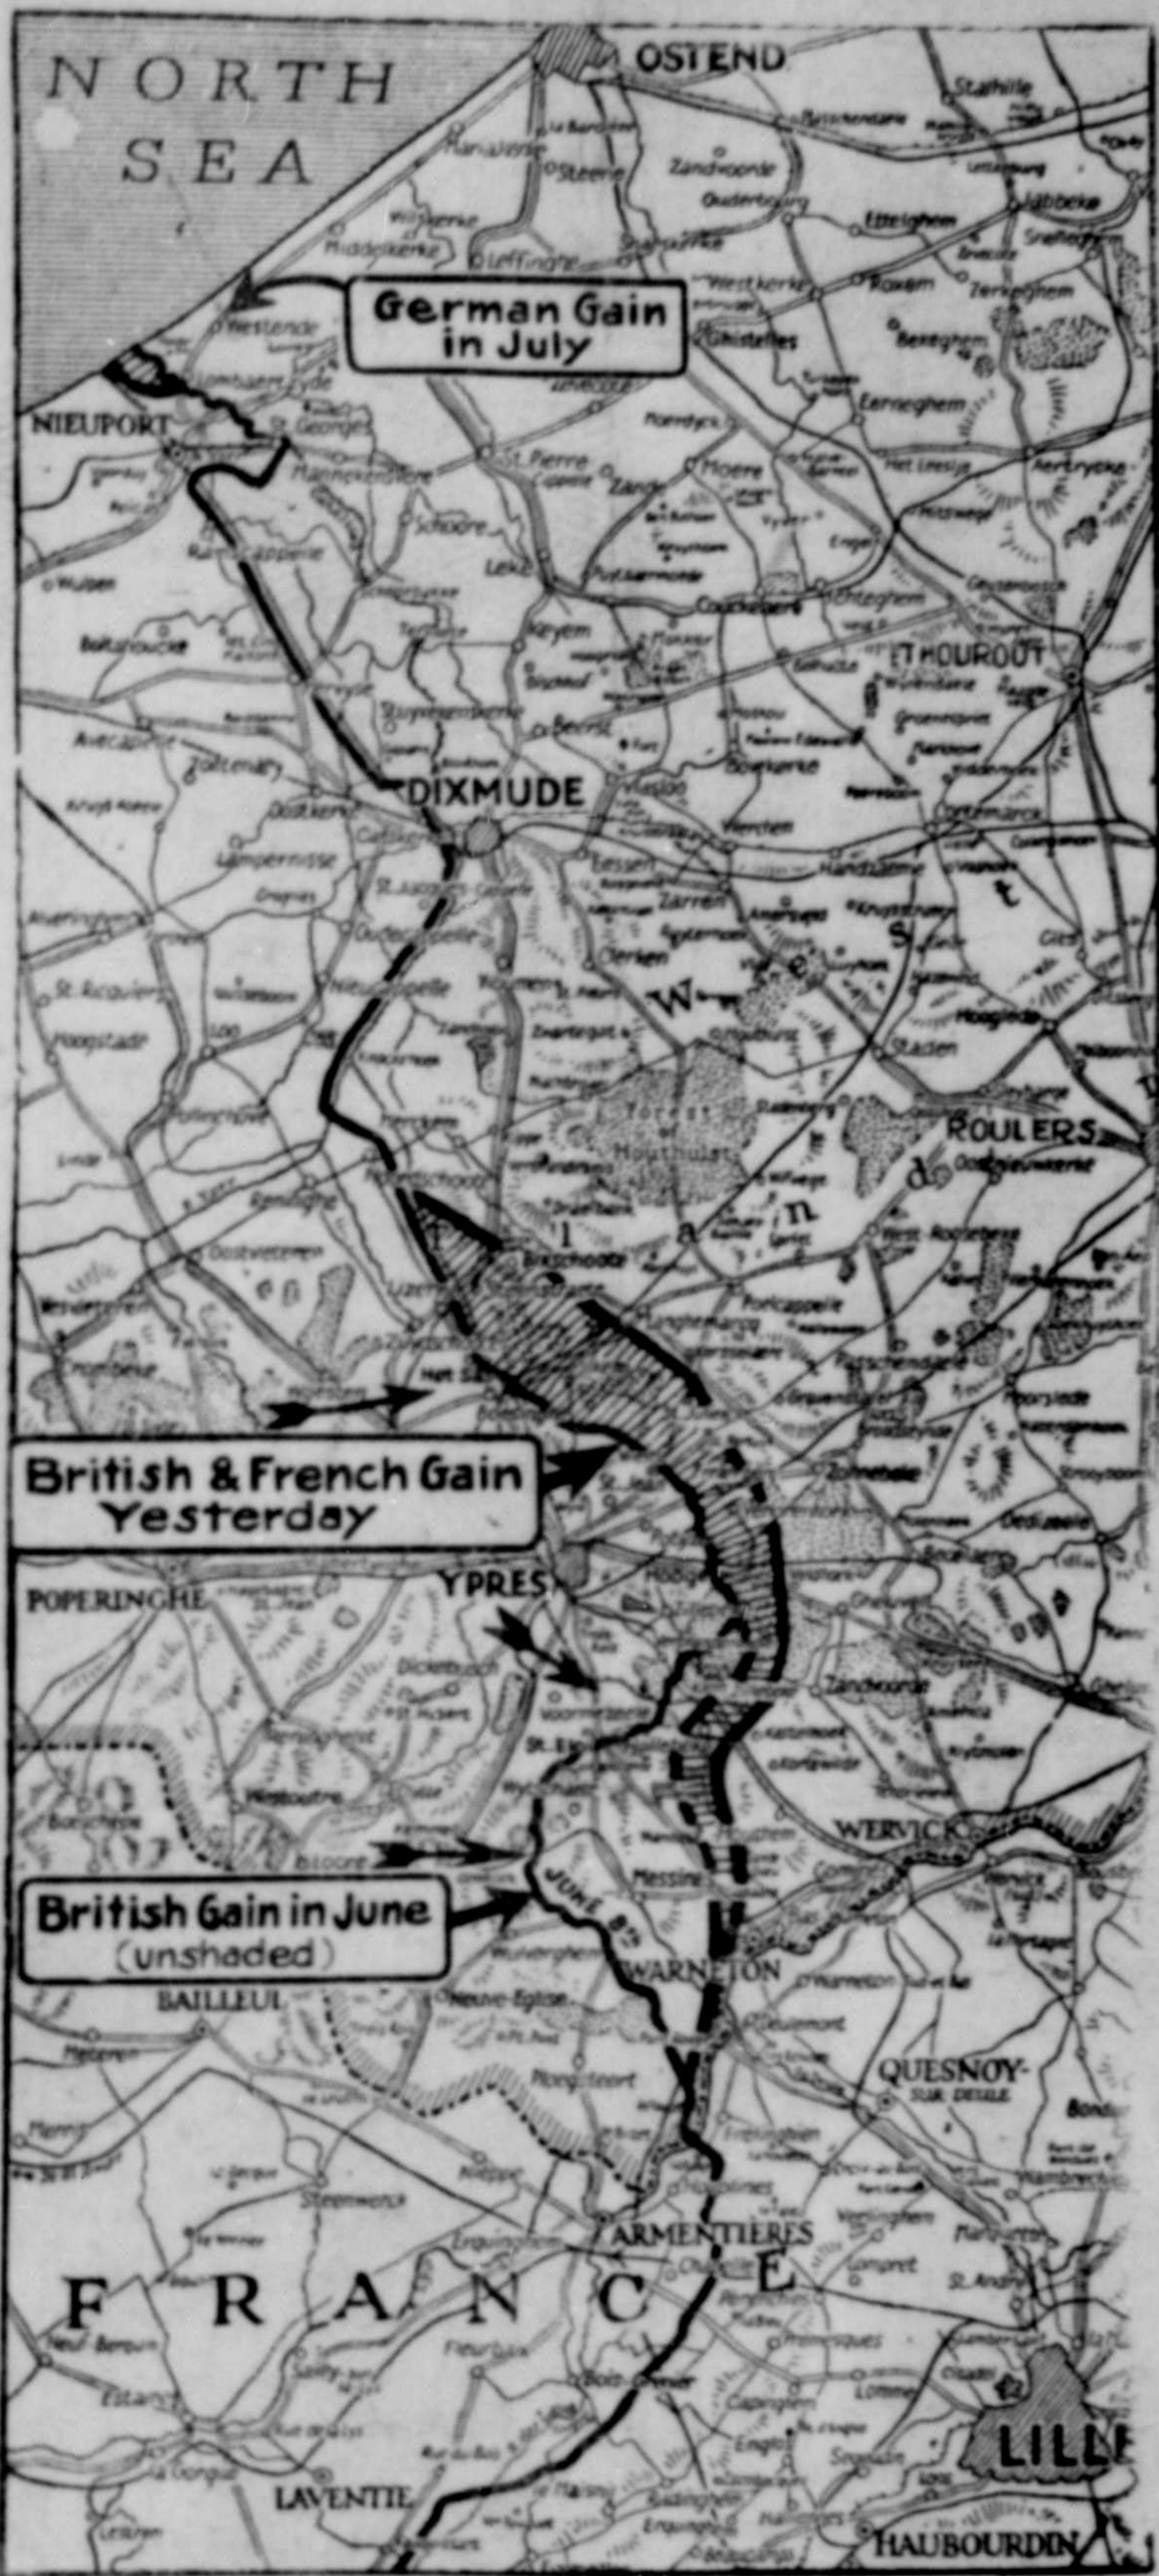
NORTH SEA

OSTEND

German Gain in July

NIEUPORT

THOUROUT

DIXMUDE

W e s t

F l a n d

ROULERS

British & French Gain Yesterday

POPERINGHE

YPRES

WERVICK

British Gain in June (unshaded)

JUNE 8TH

WARNETON

BAILLEUL

QUESNOY-SUR-DEULE

ARMENTIERES

F R A N C E

LILLE

LAVENTIE

HAUBOURDIN